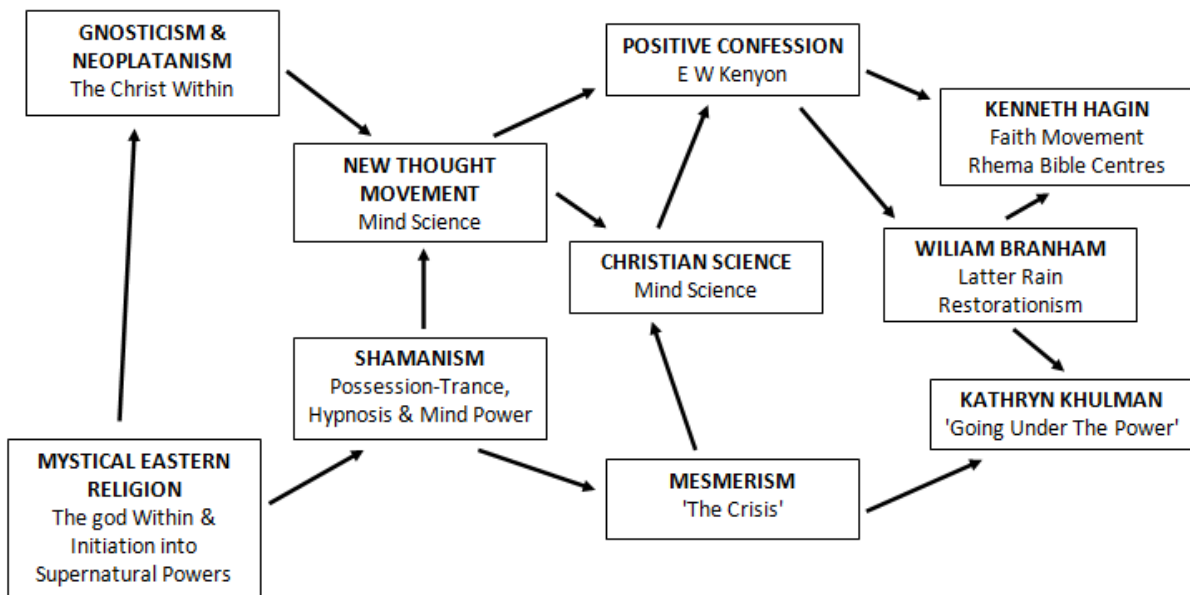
GNOSTICISM & NEOPLATANISM
The Christ Within

POSITIVE CONFESSION
E W Kenyon

KENNETH HAGIN
Faith Movement
Rhema Bible Centres

NEW THOUGHT MOVEMENT
Mind Science

CHRISTIAN SCIENCE
Mind Science

WILIAM BRANHAM
Latter Rain
Restorationism

SHAMANISM
Possession-Trance, Hypnosis & Mind Power

KATHRYN KHULMAN
'Going Under The Power'

MYSTICAL EASTERN RELIGION
The god Within & Initiation into Supernatural Powers

MESMERISM
'The Crisis'